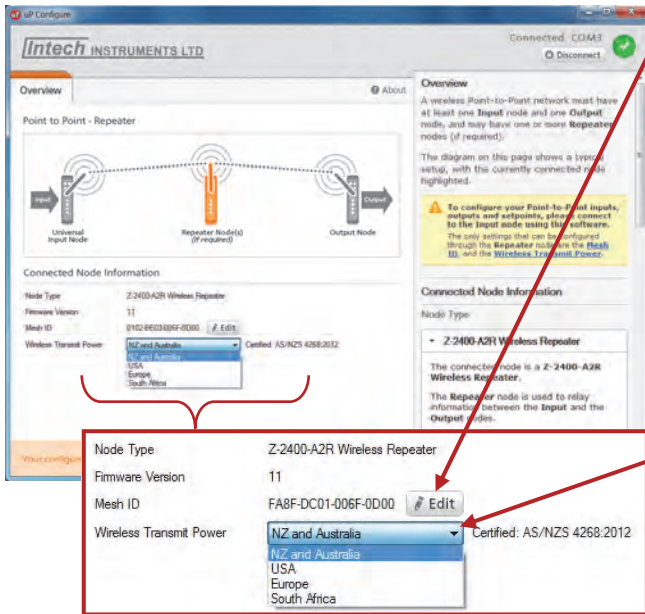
uP Configure

Intech INSTRUMENTS LTD

Connected COM3
Disconnect

Overview
About

Point to Point - Repeater

Input
Universal Input Node
Repeater Node(s) (if required)
Output
Output Node

Connected Node Information

Node Type Z-2400-A2R Wireless Repeater
Firmware Version 11
Mesh ID 0102-BE03-006F-0D00 Edit
Wireless Transmit Power NZ and Australia Certified: AS/NZS 4268:2012
NZ and Australia
USA
Europe
South Africa

Your configur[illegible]

Overview

A wireless Point-to-Point network must have at least one Input node and one Output node, and may have one or more Repeater nodes (if required).

The diagram on this page shows a typical setup, with the currently connected node highlighted.

To configure your Point-to-Point inputs, outputs and setpoints, please connect to the Input node using this software.
The only settings that can be configured through the Repeater node are the Mesh ID, and the Wireless Transmit Power.

Connected Node Information

Node Type

Z-2400-A2R Wireless Repeater

The connected node is a Z-2400-A2R Wireless Repeater.

The Repeater node is used to relay information between the Input and the Output nodes.

Node Type Z-2400-A2R Wireless Repeater
Firmware Version 11
Mesh ID FA8F-DC01-006F-0D00 Edit
Wireless Transmit Power NZ and Australia Certified: AS/NZS 4268:2012
NZ and Australia
USA
Europe
South Africa